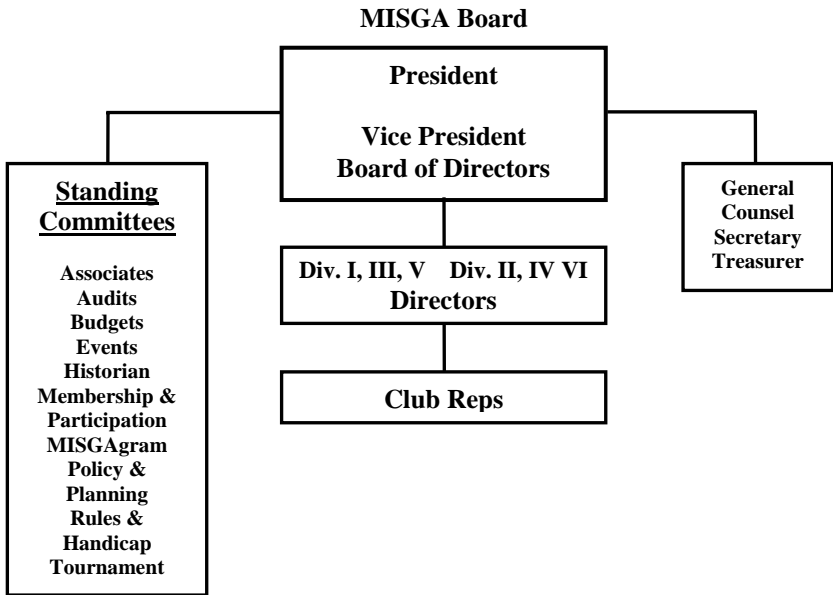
MISGA Board

President

Vice President
Board of Directors

Standing Committees

Associates
Audits
Budgets
Events
Historian
Membership & Participation
MISGAgram
Policy & Planning
Rules & Handicap
Tournament

Div. I, III, V Div. II, IV VI
Directors

Club Reps

General Counsel
Secretary
Treasurer